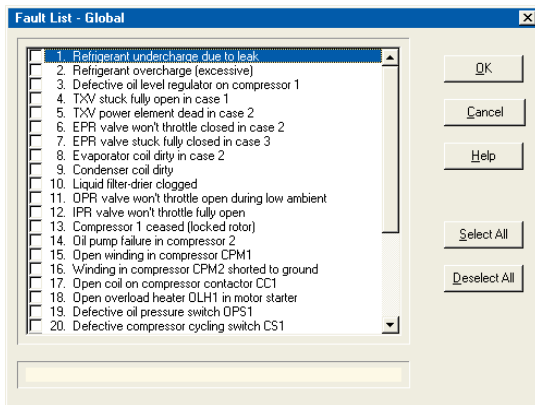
Fault List - Global

1. Refrigerant undercharge due to leak
2. Refrigerant overcharge (excessive)
3. Defective oil level regulator on compressor 1
4. TXV stuck fully open in case 1
5. TXV power element dead in case 2
6. EPR valve won't throttle closed in case 2
7. EPR valve stuck fully closed in case 3
8. Evaporator coil dirty in case 2
9. Condenser coil dirty
10. Liquid filter-drier clogged
11. OPR valve won't throttle open during low ambient
12. IPR valve won't throttle fully open
13. Compressor 1 ceased (locked rotor)
14. Oil pump failure in compressor 2
15. Open winding in compressor CPM1
16. Winding in compressor CPM2 shorted to ground
17. Open coil on compressor contactor CC1
18. Open overload heater OLH1 in motor starter
19. Defective oil pressure switch OPS1
20. Defective compressor cycling switch CS1

OK

Cancel

Help

Select All

Deselect All